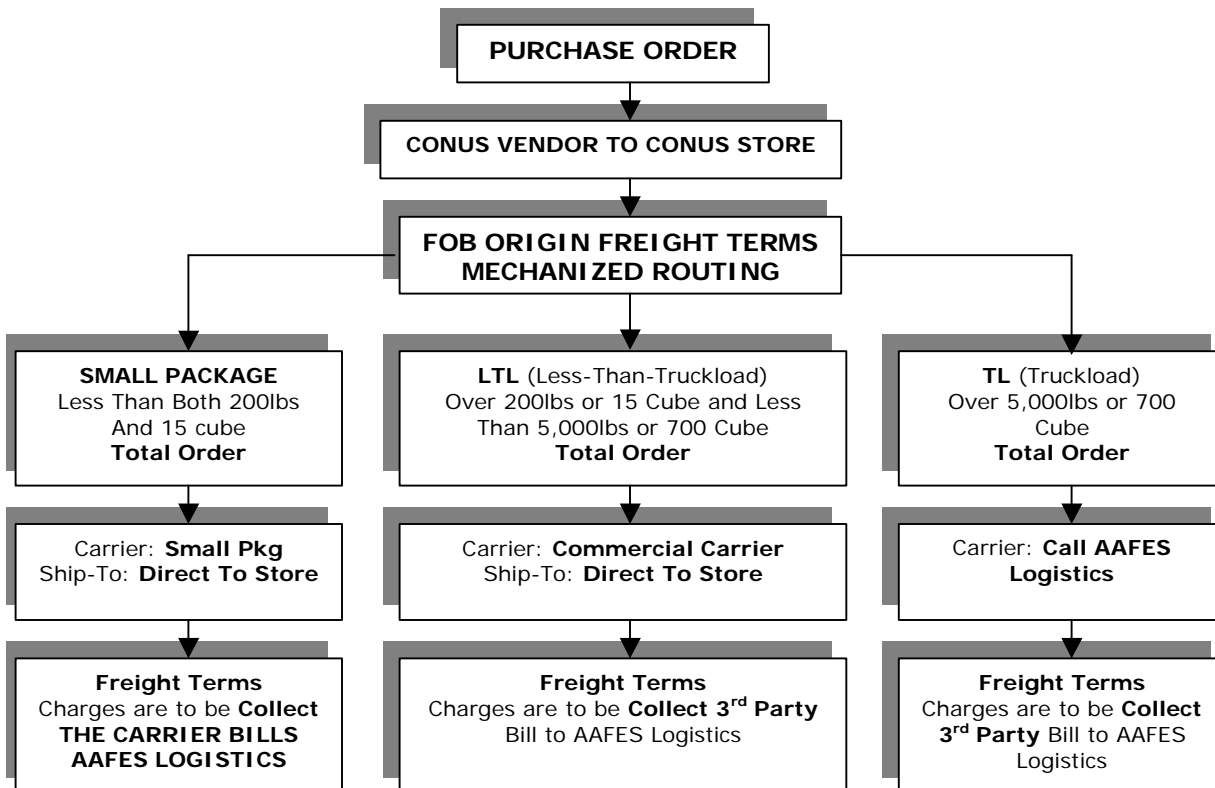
PURCHASE ORDER

CONUS VENDOR TO CONUS STORE

FOB ORIGIN FREIGHT TERMS
MECHANIZED ROUTING

SMALL PACKAGE
Less Than Both 200lbs And 15 cube
Total Order

Carrier: Small Pkg
Ship-To: Direct To Store

Freight Terms
Charges are to be Collect
THE CARRIER BILLS AAFES LOGISTICS

LTL (Less-Than-Truckload)
Over 200lbs or 15 Cube and Less Than 5,000lbs or 700 Cube
Total Order

Carrier: Commercial Carrier
Ship-To: Direct To Store

Freight Terms
Charges are to be Collect 3$^{rd}$ Party Bill to AAFES Logistics

TL (Truckload)
Over 5,000lbs or 700 Cube
Total Order

Carrier: Call AAFES Logistics

Freight Terms
Charges are to be Collect 3$^{rd}$ Party Bill to AAFES Logistics